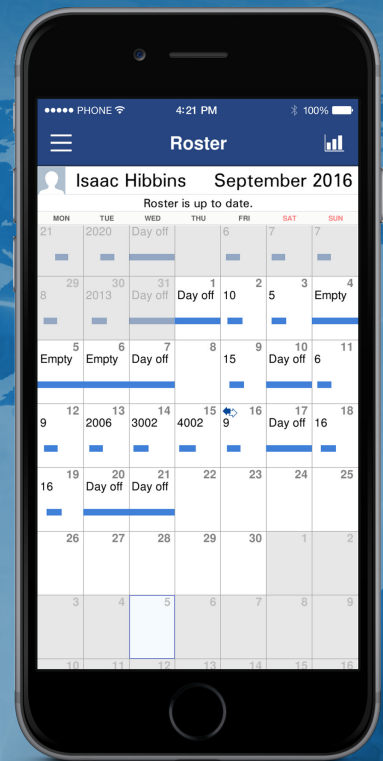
●●●●● PHONE 4:21 PM 100%

Roster

Isaac Hibbins September 2016

Roster is up to date.

| MON | TUE | WED | THU | FRI | SAT | SUN |
|---|---|---|---|---|---|---|
| 21 | 2020 | Day off | | 6 | 7 | 7 |
| 29 8 | 30 2013 | 31 Day off | 1 Day off | 2 10 | 3 5 | 4 Empty |
| 5 Empty | 6 Empty | 7 Day off | 8 | 9 15 | 10 Day off | 11 6 |
| 12 9 | 13 2006 | 14 3002 | 15 4002 | 16 9 | 17 Day off | 18 16 |
| 19 16 | 20 Day off | 21 Day off | 22 | 23 | 24 | 25 |
| 26 | 27 | 28 | 29 | 30 | 1 | 2 |
| 3 | 4 | 5 | 6 | 7 | 8 | 9 |
| 10 | 11 | 12 | 13 | 14 | 15 | 16 |